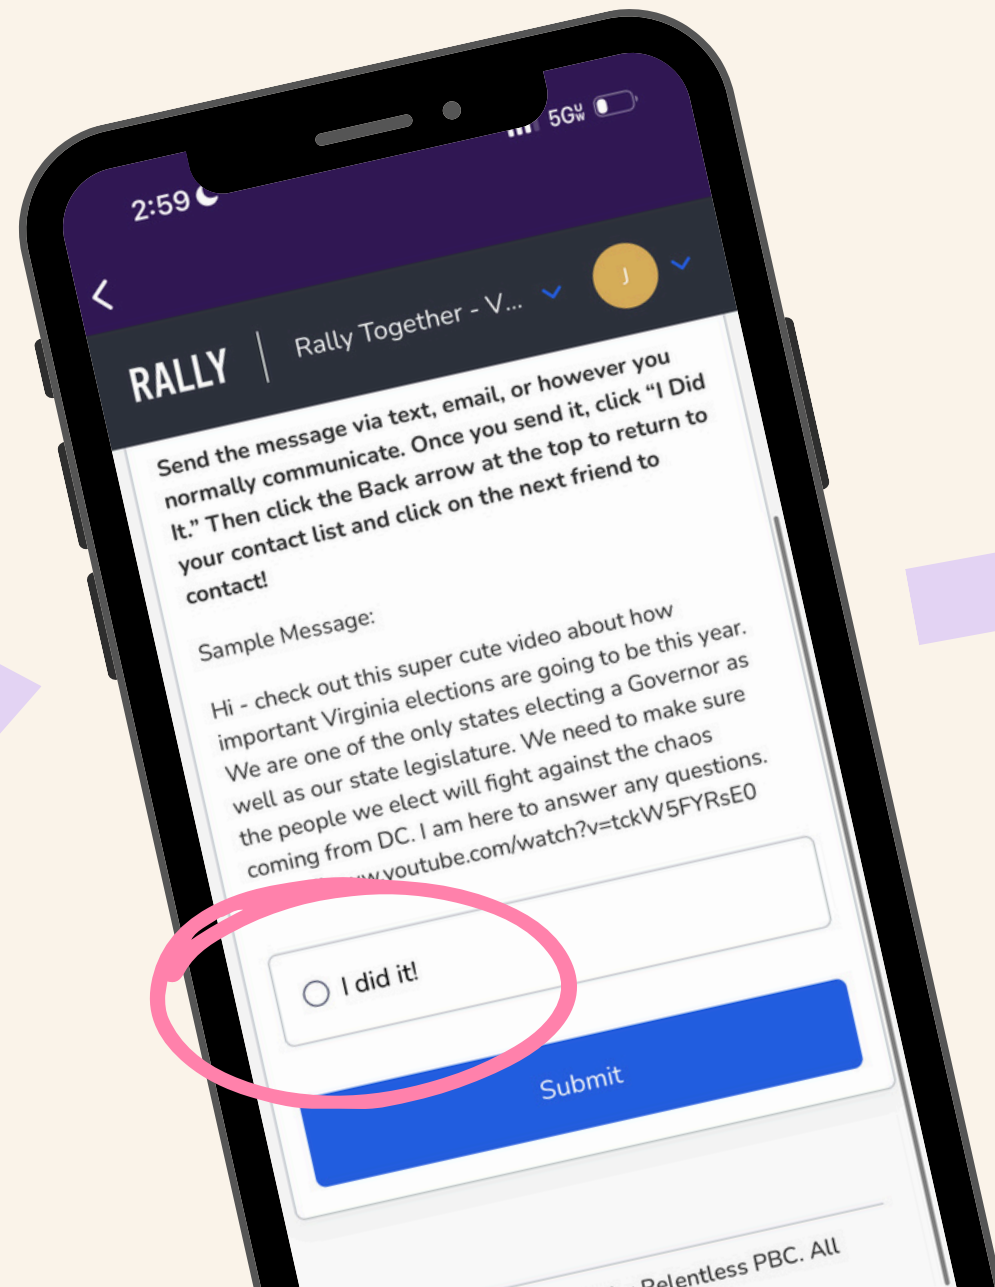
2:59

5G

Rally Together - V...

J

RALLY

Send the message via text, email, or however you normally communicate. Once you send it, click "I Did It." Then click the Back arrow at the top to return to your contact list and click on the next friend to contact!

Sample Message:

Hi - check out this super cute video about how important Virginia elections are going to be this year. We are one of the only states electing a Governor as well as our state legislature. We need to make sure the people we elect will fight against the chaos coming from DC. I am here to answer any questions. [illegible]www.youtube.com/watch?v=tckW5FYRsE0

I did it!

Submit

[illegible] Relentless PBC. All